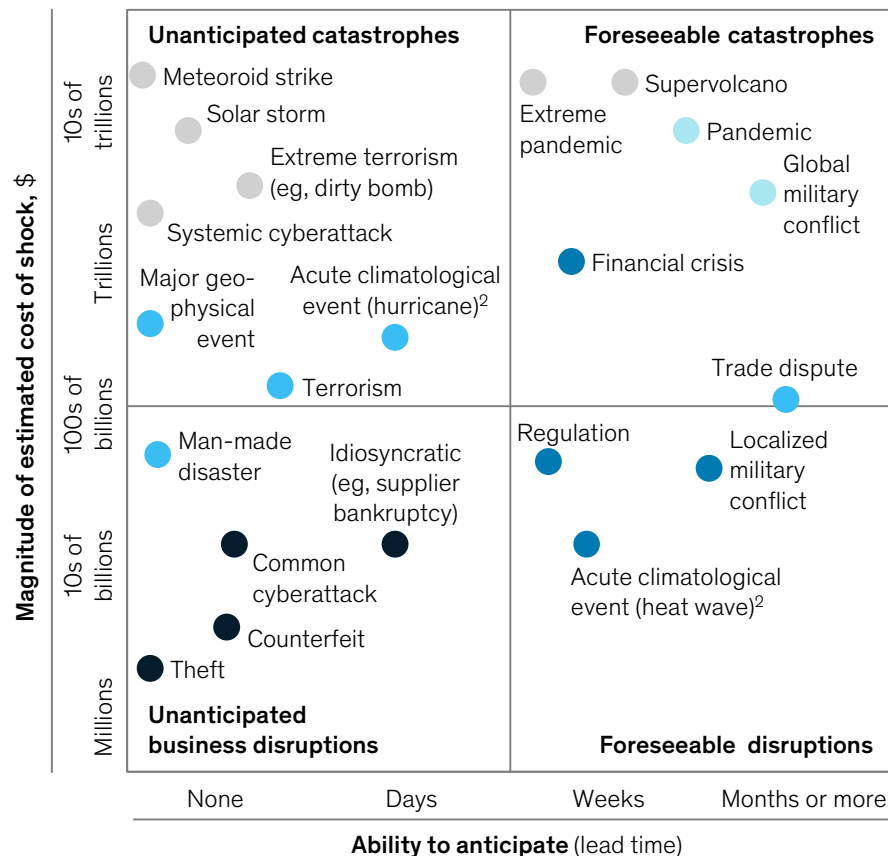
Magnitude of estimated cost of shock, $

10s of trillions

Trillions

100s of billions

10s of billions

Millions

Unanticipated catastrophes

Meteoroid strike

Solar storm

Extreme terrorism (eg, dirty bomb)

Systemic cyberattack

Major geophysical event

Acute climatological event (hurricane)$^2$

Terrorism

Foreseeable catastrophes

Extreme pandemic

Supervolcano

Pandemic

Global military conflict

Financial crisis

Trade dispute

Man-made disaster

Idiosyncratic (eg, supplier bankruptcy)

Common cyberattack

Counterfeit

Theft

Unanticipated business disruptions

Regulation

Localized military conflict

Acute climatological event (heat wave)$^2$

Foreseeable disruptions

None

Days

Weeks

Months or more

Ability to anticipate (lead time)